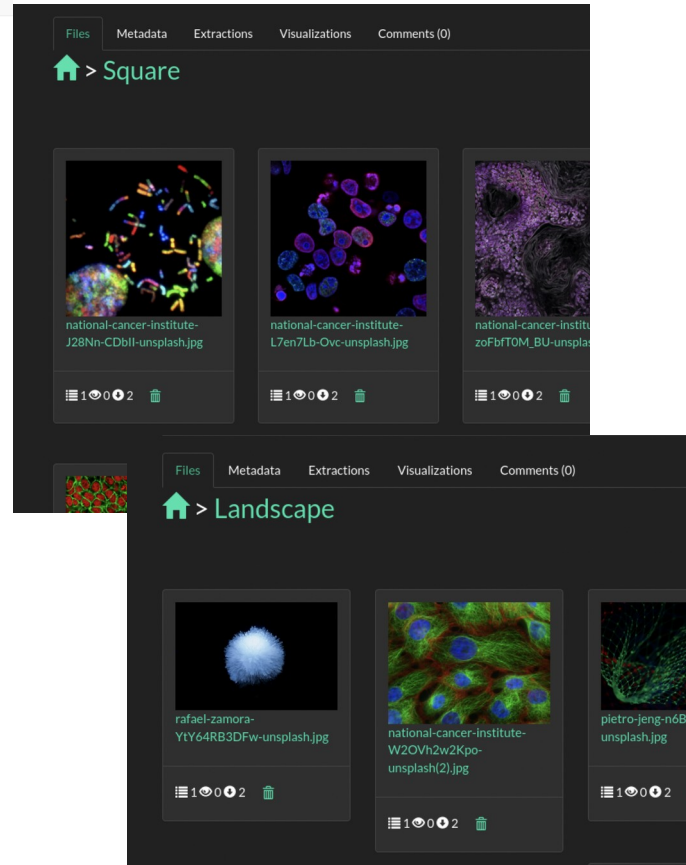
Files Metadata Extractions Visualizations Comments (0)

> Square

national-cancer-institute-J28Nn-CDbII-unsplash.jpg

1 0 2

national-cancer-institute-L7en7Lb-Ovc-unsplash.jpg

1 0 2

national-cancer-institu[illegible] zoFbfT0M_BU-unspla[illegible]

1 0 2

Files Metadata Extractions Visualizations Comments (0)

> Landscape

rafael-zamora-YtY64RB3DFw-unsplash.jpg

1 0 2

national-cancer-institute-W2OVh2w2Kpo-unsplash(2).jpg

1 0 2

pietro-jeng-n6B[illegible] unsplash.jpg

1 0 2